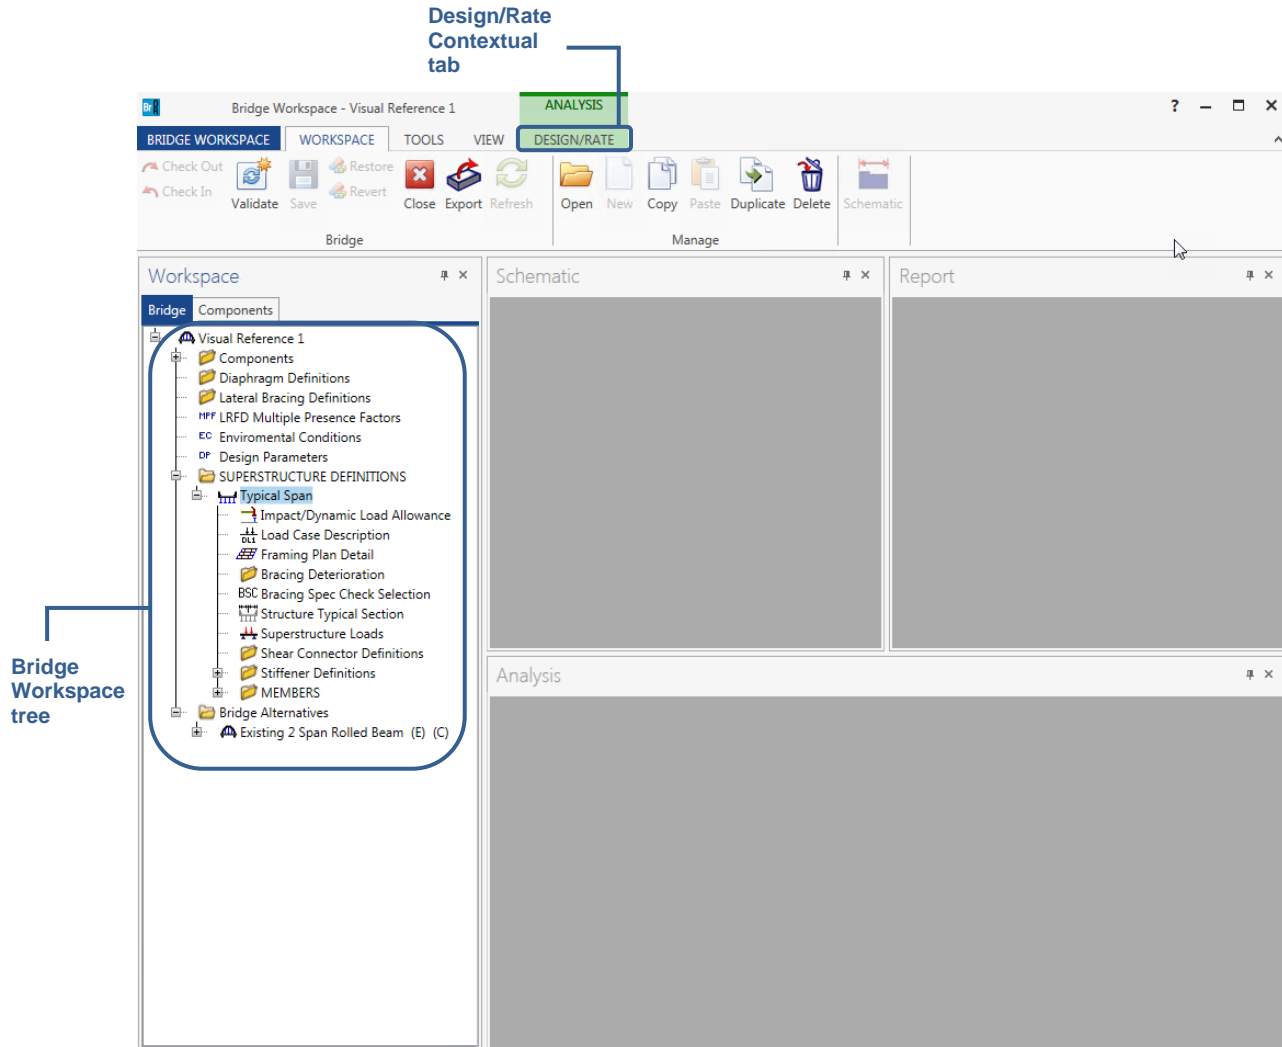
Design/Rate Contextual tab

Br Bridge Workspace - Visual Reference 1

ANALYSIS

? — ☐ ✕

BRIDGE WORKSPACE WORKSPACE TOOLS VIEW DESIGN/RATE

Check Out
Check In
Validate Save
Restore
Revert
Close Export Refresh
Bridge

Open New Copy Paste Duplicate Delete
Manage

Schematic

Workspace

Bridge Components

Visual Reference 1
Components
Diaphragm Definitions
Lateral Bracing Definitions
MPF LRFD Multiple Presence Factors
EC Enviromental Conditions
DP Design Parameters
SUPERSTRUCTURE DEFINITIONS
Typical Span
Impact/Dynamic Load Allowance
Load Case Description
Framing Plan Detail
Bracing Deterioration
BSC Bracing Spec Check Selection
Structure Typical Section
Superstructure Loads
Shear Connector Definitions
Stiffener Definitions
MEMBERS
Bridge Alternatives
Existing 2 Span Rolled Beam (E) (C)

Schematic

Report

Analysis

Bridge Workspace tree